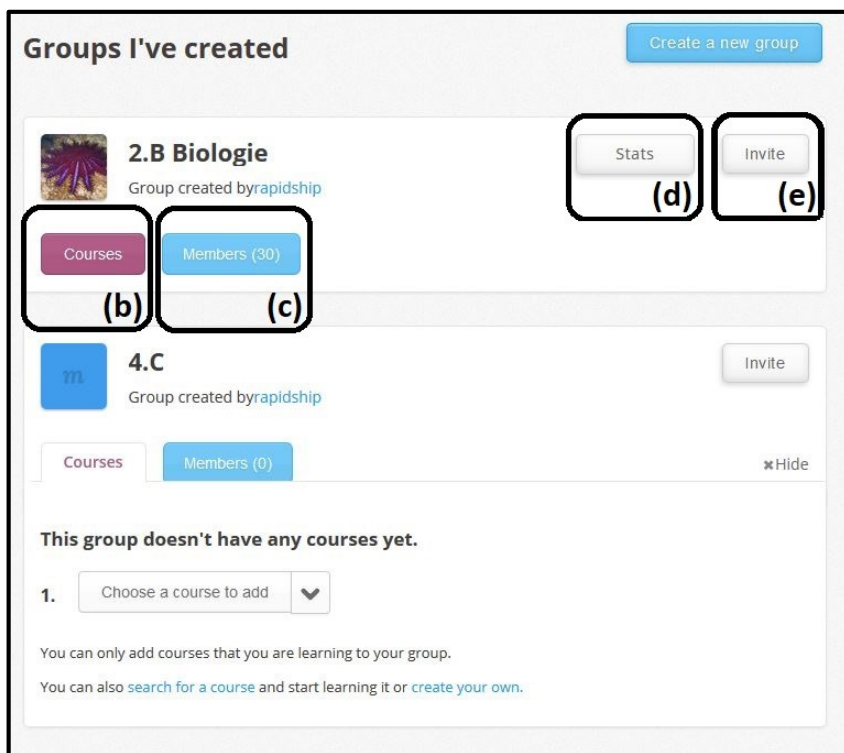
Groups I've created

Create a new group

2.B Biologie

Group created byrapidship

Stats

(d)

Invite

(e)

Courses

Members (30)

(b)

(c)

m

4.C

Group created byrapidship

Invite

Courses

Members (0)

✖Hide

This group doesn't have any courses yet.

1. Choose a course to add

You can only add courses that you are learning to your group.

You can also search for a course and start learning it or create your own.